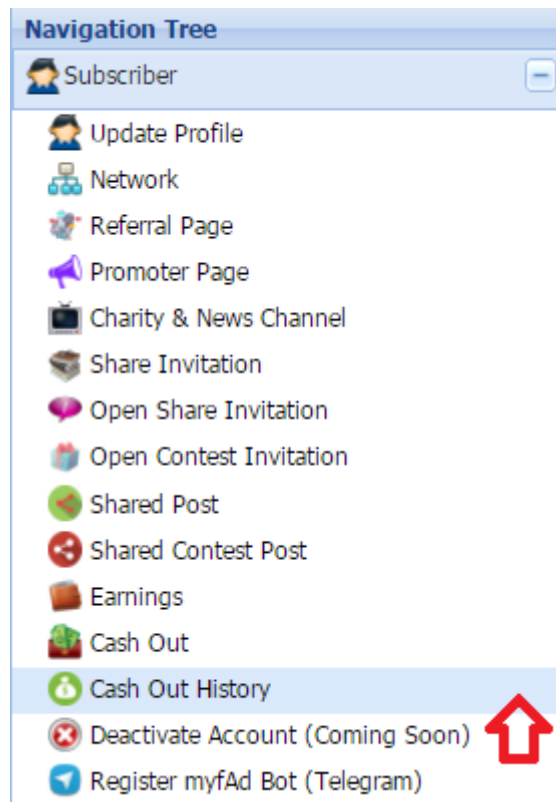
Navigation Tree

Subscriber

−

Update Profile

Network

Referral Page

Promoter Page

Charity & News Channel

Share Invitation

Open Share Invitation

Open Contest Invitation

Shared Post

Shared Contest Post

Earnings

Cash Out

Cash Out History

Deactivate Account (Coming Soon)

Register myfAd Bot (Telegram)